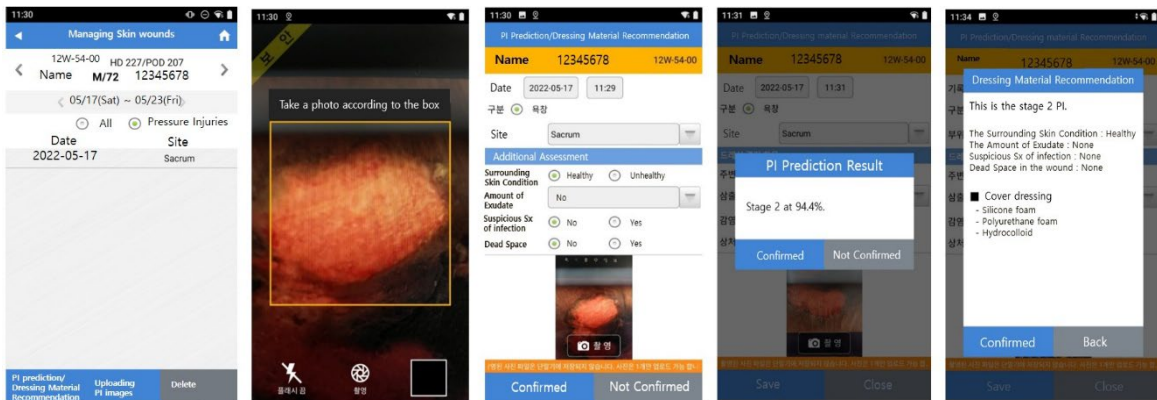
11:30

Managing Skin wounds

12W-54-00 HD 227/POD 207
Name M/72 12345678

05/17(Sat) ~ 05/23(Fri)

All Pressure Injuries

| Date | Site |
|---|---|
| 2022-05-17 | Sacrum |

PI prediction/ Dressing Material Recommendation
Uploading PI images
Delete

11:30

Take a photo according to the box

플래시 끔
촬영

11:30

PI Prediction/Dressing Material Recommendation

Name 12345678 12W-54-00

Date 2022-05-17 11:29

구분 욕창

Site Sacrum

Additional Assessment

Surrounding Skin Condition Healthy Unhealthy
Amount of Exudate No
Suspicious Sx of infection No Yes
Dead Space No Yes

촬영

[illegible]

Confirmed Not Confirmed

11:31

PI Prediction/Dressing material Recommendation

Name 12345678 12W-54-00

Date 2022-05-17 11:31

구분 욕창

Site Sacrum

PI Prediction Result

Stage 2 at 94.4%.

Confirmed Not Confirmed

촬영

Save Close

11:34

PI Prediction/Dressing material Recommendation

Name 12345678 12W-54-00

Dressing Material Recommendation

This is the stage 2 PI.

The Surrounding Skin Condition : Healthy
The Amount of Exudate : None
Suspicious Sx of infection : None
Dead Space in the wound : None

■ Cover dressing
- Silicone foam
- Polyurethane foam
- Hydrocolloid

Confirmed Back

Save Close